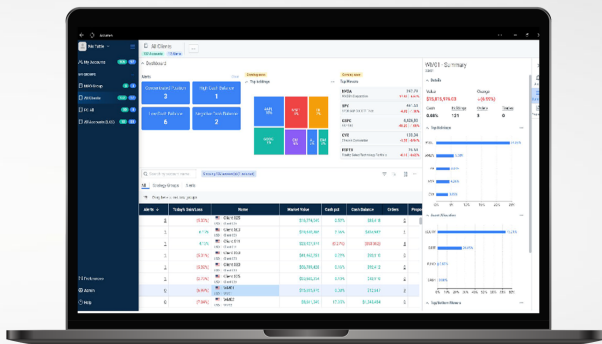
All Clients

Dashboard

Alerts

Concentrated Position 3

High Cash Balance 3

Low Cash Balance 6

Negative Total Balance 2

Top Holdings

Top Movers

WB/03 - Summary

Details

Value $15,815,975.03

Change +(0.95%)

Top Holdings

Asset Allocation

Top Bottom Movers

Alerts

Today's Gain/Loss

Name

Market Value

Cash pct

Cash Balance

Orders

Preferences

Admin

Help